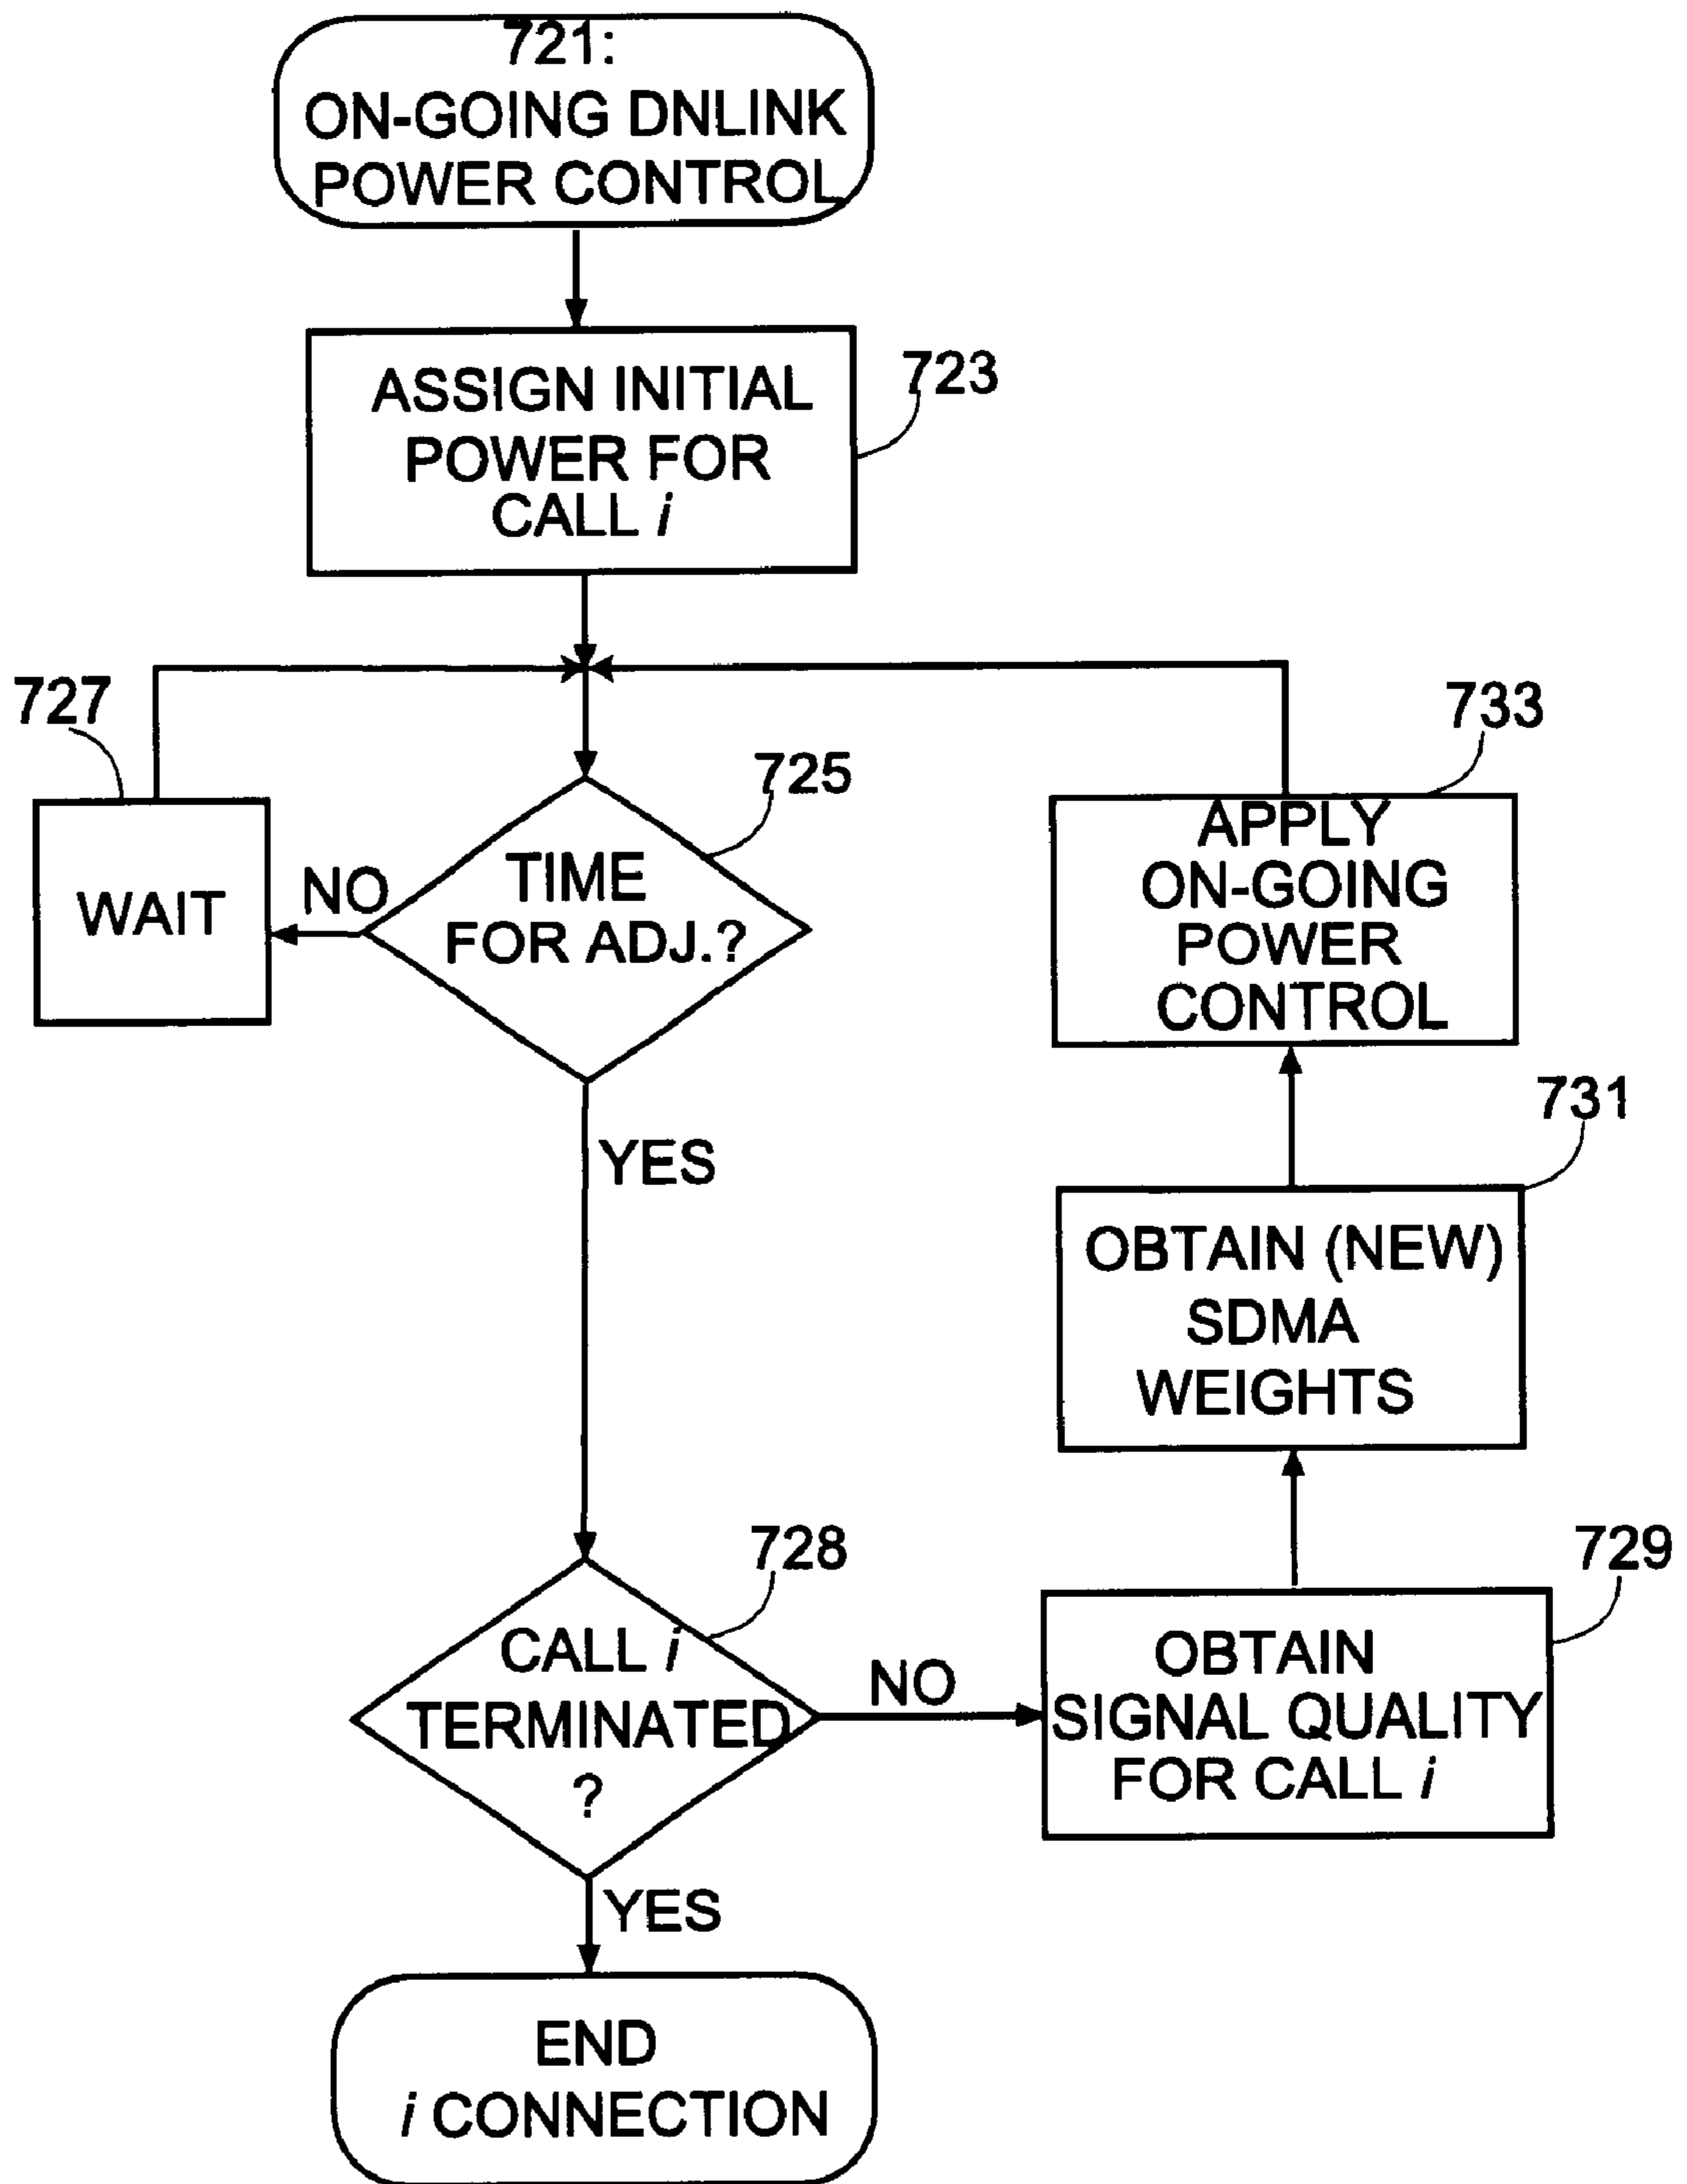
721:
ON-GOING DNLINK POWER CONTROL

ASSIGN INITIAL POWER FOR CALL $i$

723

727

WAIT

NO

TIME FOR ADJ.?

725

733

APPLY ON-GOING POWER CONTROL

731

OBTAIN (NEW) SDMA WEIGHTS

YES

728

CALL $i$ TERMINATED ?

NO

729

OBTAIN SIGNAL QUALITY FOR CALL $i$

YES

END
$i$ CONNECTION